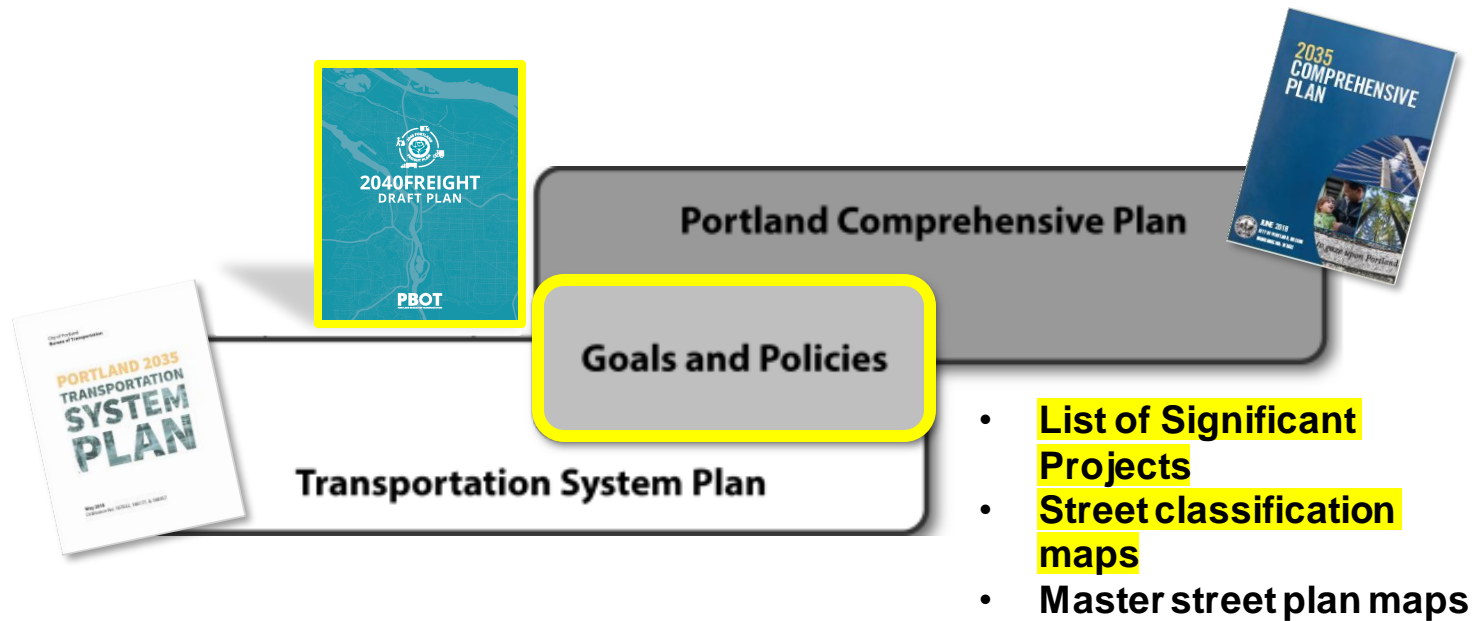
2040FREIGHT
DRAFT PLAN

PBOT

2035
COMPREHENSIVE
PLAN

JUNE 2018

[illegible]

Portland Comprehensive Plan

City of Portland
Bureau of Transportation

PORTLAND 2035
TRANSPORTATION
SYSTEM
PLAN

May 2018
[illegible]

Goals and Policies

Transportation System Plan

• List of Significant Projects
• Street classification maps
• Master street plan maps